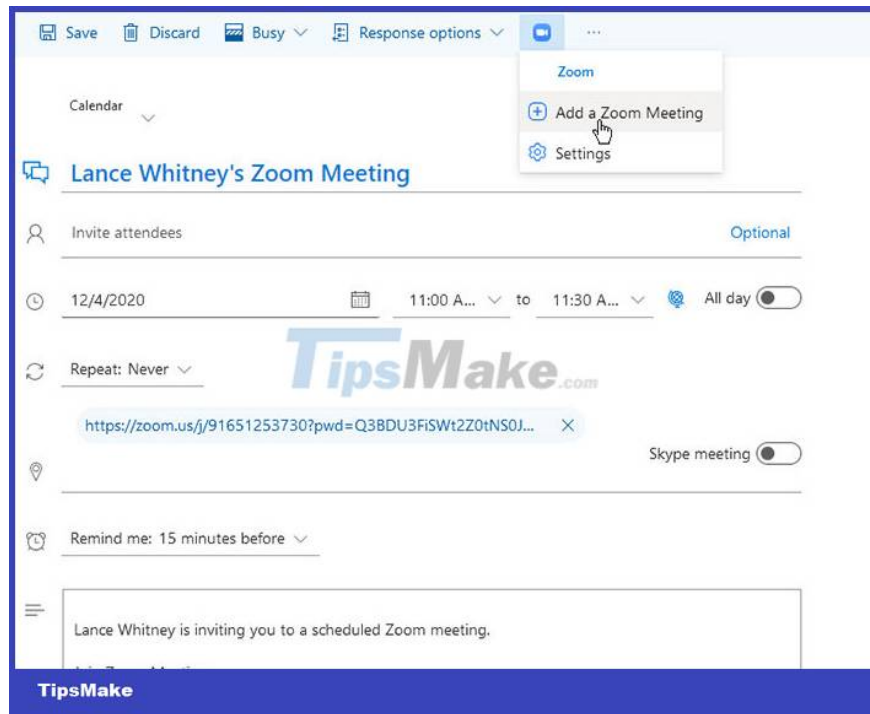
Save Discard Busy Response options ···

Zoom

Add a Zoom Meeting

Settings

Calendar

Lance Whitney's Zoom Meeting

Invite attendees

Optional

12/4/2020

11:00 A...

to

11:30 A...

All day

TipsMake.com

Repeat: Never

https://zoom.us/j/91651253730?pwd=Q3BDU3FiSWt2Z0tNS0J...

Skype meeting

Remind me: 15 minutes before

Lance Whitney is inviting you to a scheduled Zoom meeting.

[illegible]

TipsMake